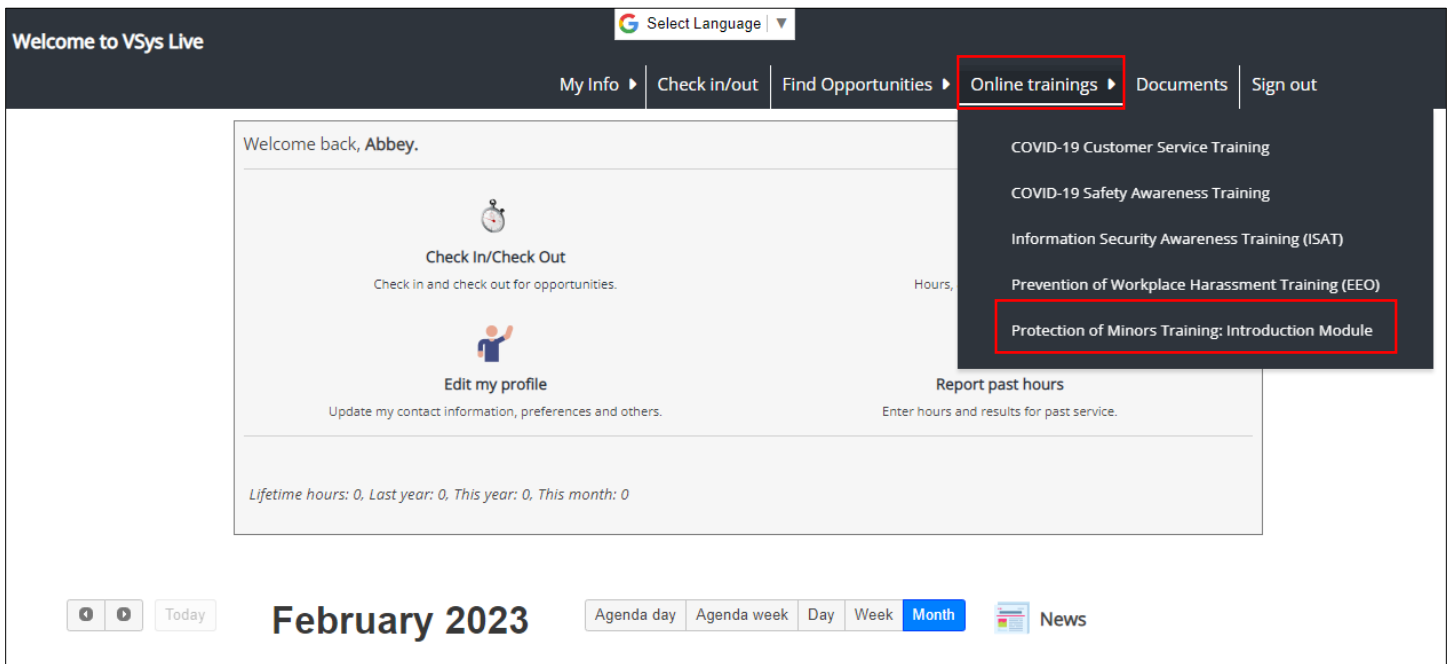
Select Language ▼

Welcome to VSys Live

My Info ▸ | Check in/out | Find Opportunities ▸ | Online trainings ▸ | Documents | Sign out

COVID-19 Customer Service Training
COVID-19 Safety Awareness Training
Information Security Awareness Training (ISAT)
Prevention of Workplace Harassment Training (EEO)
Protection of Minors Training: Introduction Module

Welcome back, Abbey.

Check In/Check Out
Check in and check out for opportunities.

Hours,

Edit my profile
Update my contact information, preferences and others.

Report past hours
Enter hours and results for past service.

Lifetime hours: 0, Last year: 0, This year: 0, This month: 0

Today

February 2023

Agenda day | Agenda week | Day | Week | Month

News